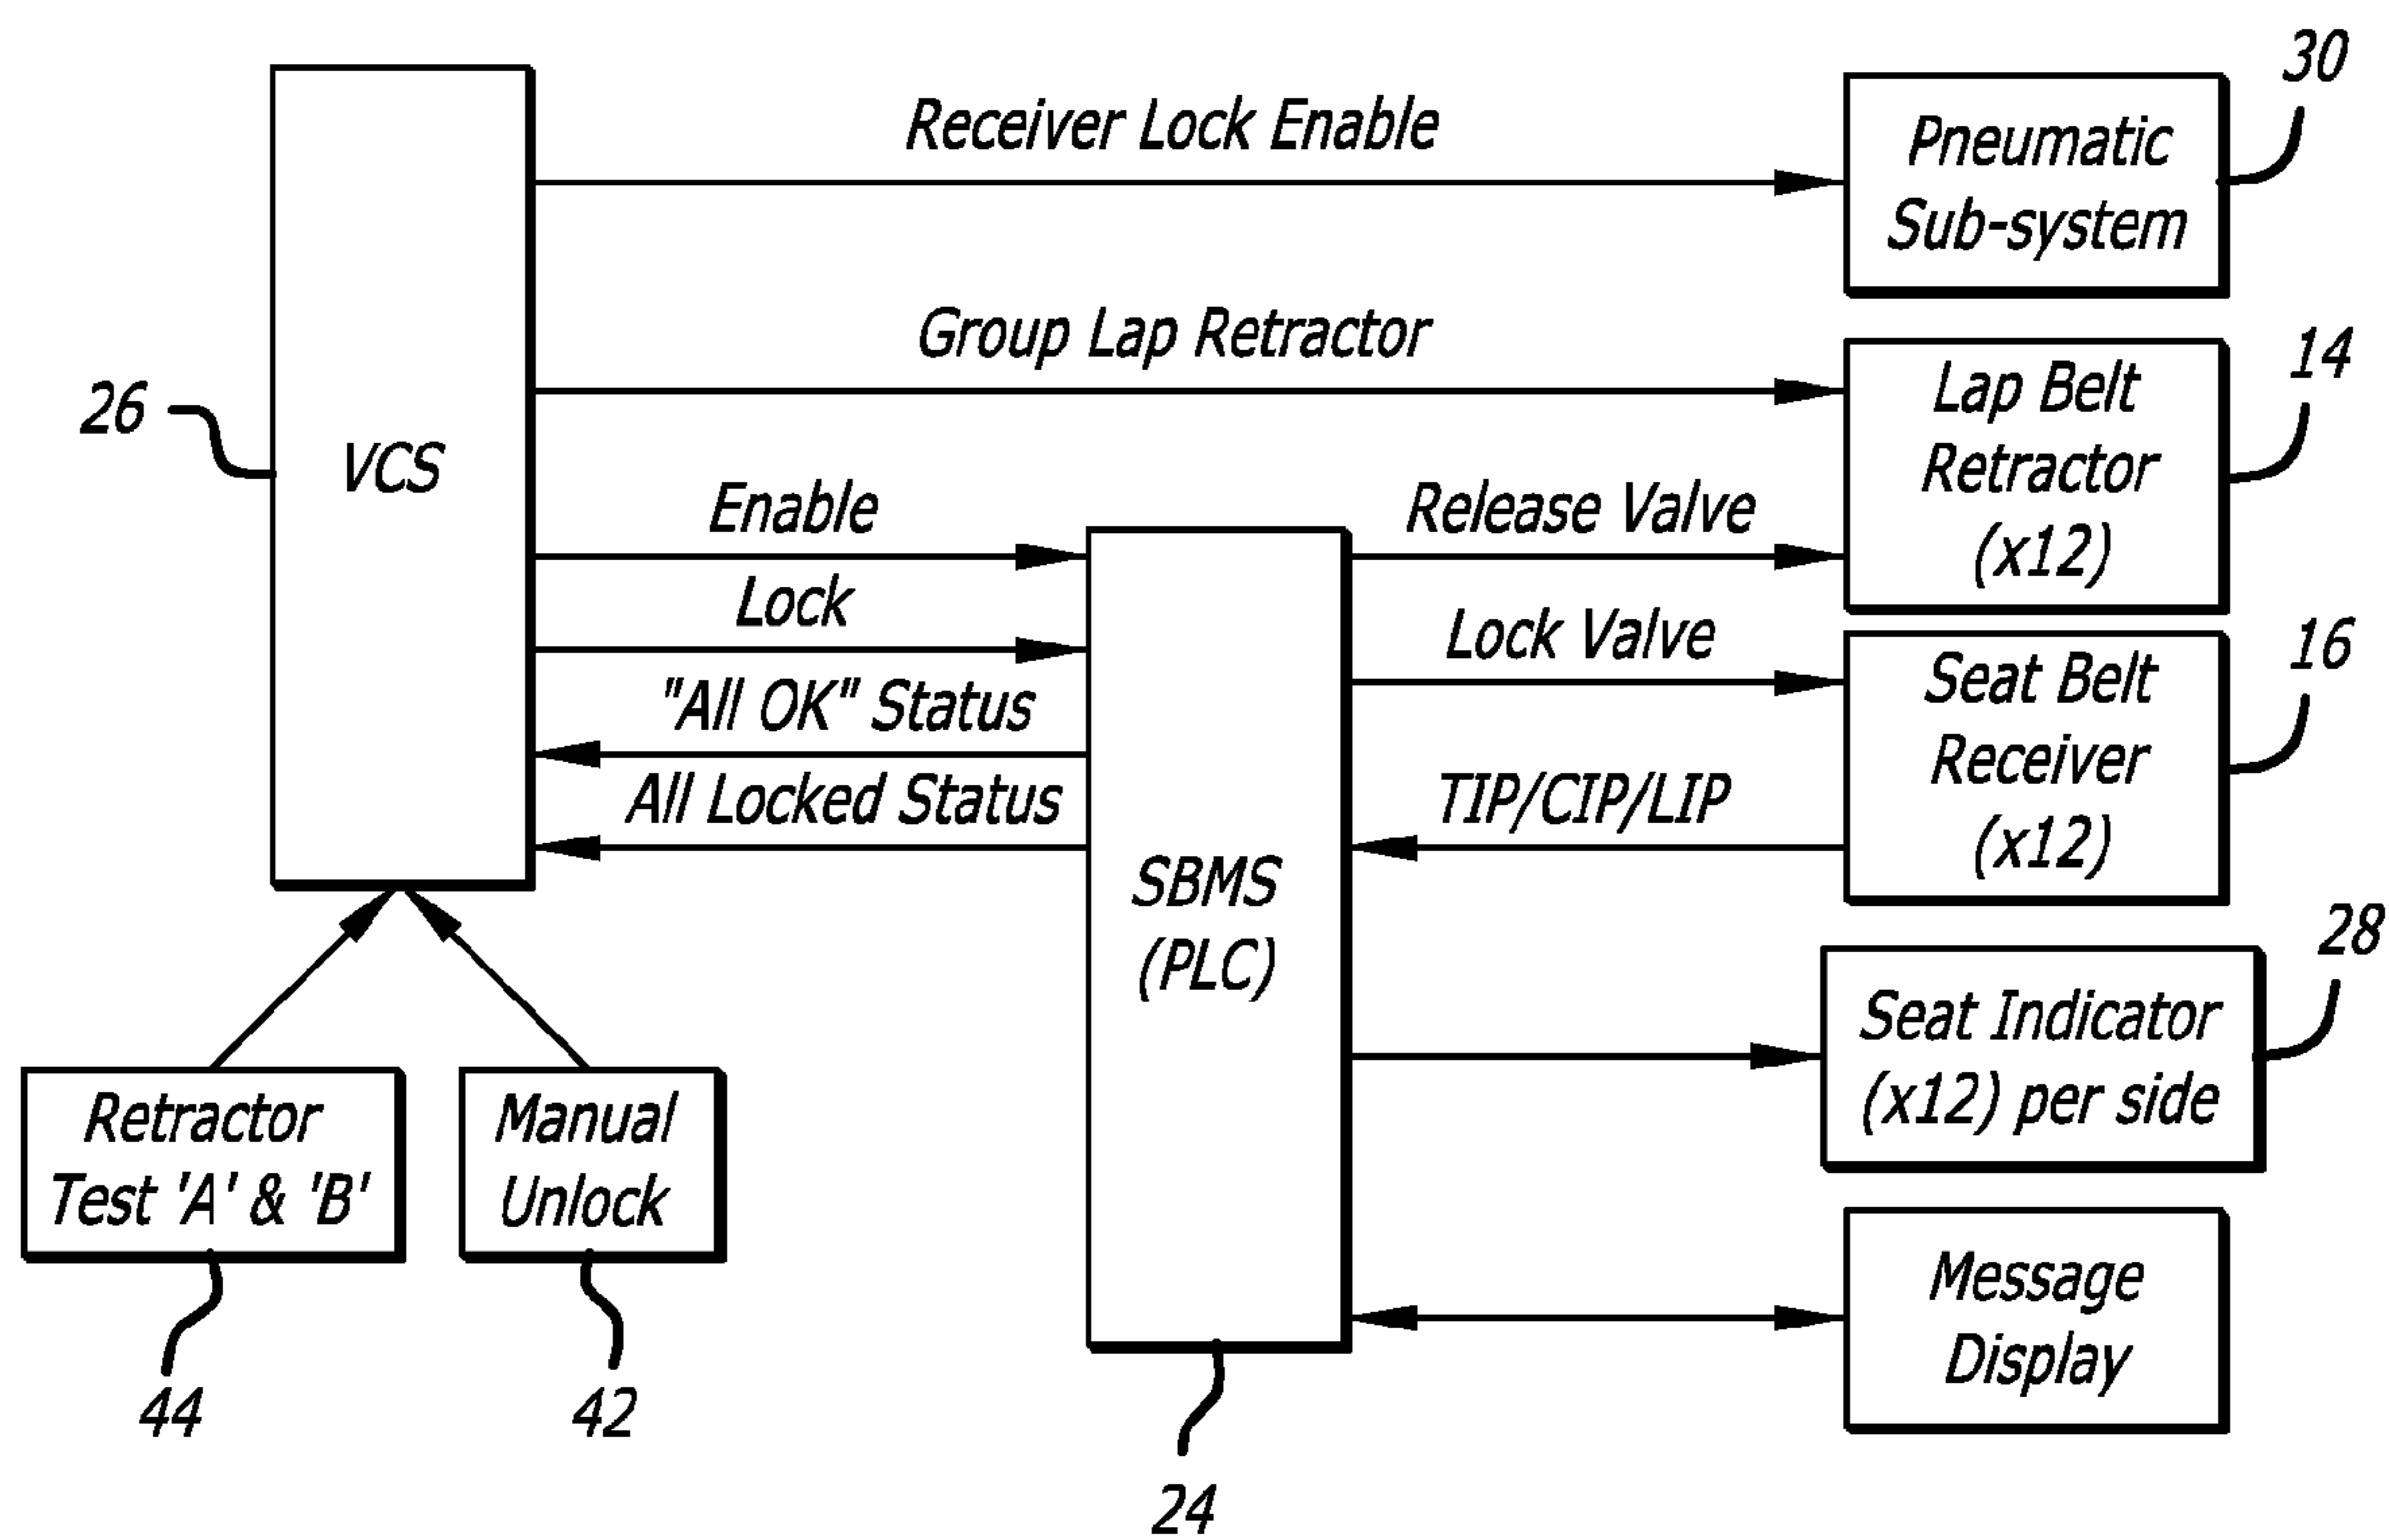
Receiver Lock Enable

Pneumatic Sub-system

30

Group Lap Retractor

Lap Belt Retractor (x12)

14

26

VCS

Enable

Lock

"All OK" Status

All Locked Status

SBMS (PLC)

Release Valve

Lock Valve

TIP/CIP/LIP

Seat Belt Receiver (x12)

16

Seat Indicator (x12) per side

28

Message Display

Retractor Test 'A' & 'B'

Manual Unlock

44

42

24